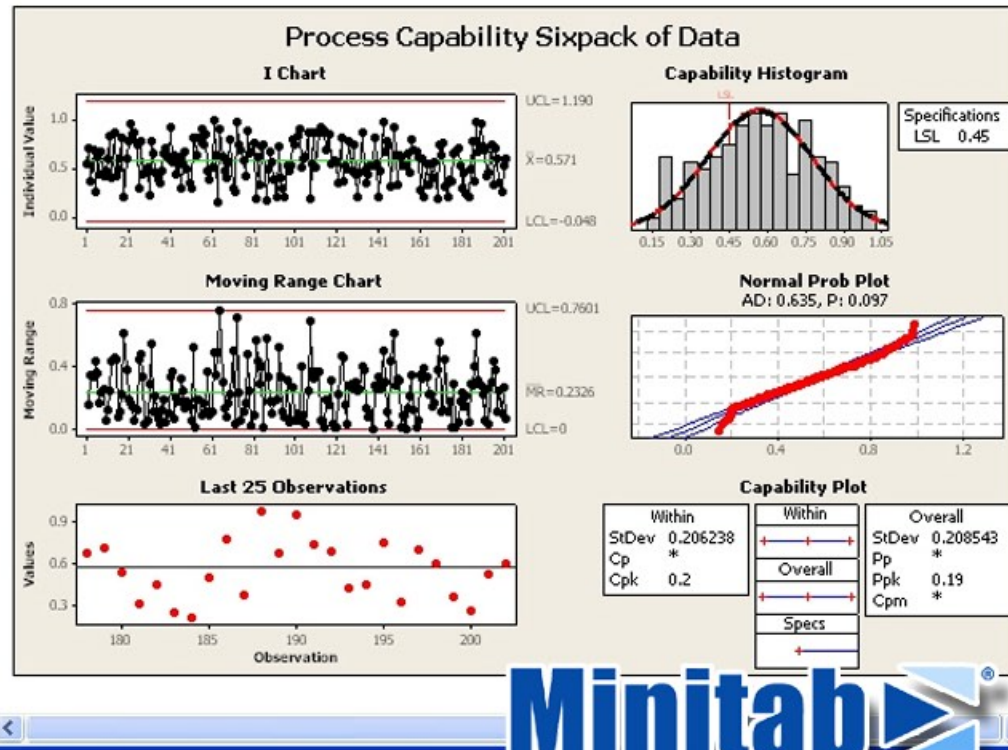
Process Capability Sixpack of Data

I Chart

Individual Value

1.0
0.5
0.0

UCL=1.190
$\bar{X}$=0.571
LCL=-0.048

1 21 41 61 81 101 121 141 161 181 201

Capability Histogram

LSL

Specifications
LSL 0.45

0.15 0.30 0.45 0.60 0.75 0.90 1.05

Moving Range Chart

Moving Range

0.8
0.4
0.0

UCL=0.7601
$\overline{MR}$=0.2326
LCL=0

1 21 41 61 81 101 121 141 161 181 201

Normal Prob Plot
AD: 0.635, P: 0.097

0.0 0.4 0.8 1.2

Last 25 Observations

Values

0.9
0.6
0.3

180 185 190 195 200
Observation

Capability Plot

| Within | |
|---|---|
| StDev | 0.206238 |
| Cp | * |
| Cpk | 0.2 |

Within
Overall
Specs

| Overall | |
|---|---|
| StDev | 0.208543 |
| Pp | * |
| Ppk | 0.19 |
| Cpm | * |

Minitab®